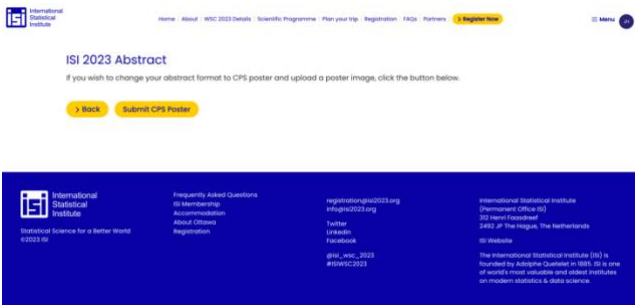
International Statistical Institute

Home | About | WSC 2023 Details | Scientific Programme | Plan your trip | Registration | FAQs | Partners | > Register Now

≡ Menu JH

ISI 2023 Abstract

If you wish to change your abstract format to CPS poster and upload a poster image, click the button below.

< Back Submit CPS Poster

International Statistical Institute

Statistical Science for a Better World
©2023 ISI

Frequently Asked Questions
ISI Membership
Accommodation
About Ottawa
Registration

registration@isi2023.org
info@isi2023.org

Twitter
LinkedIn
Facebook

@isi_wsc_2023
#ISIWSC2023

International Statistical Institute
(Permanent Office ISI)
312 Henri Faasdreef
2492 JP The Hague, The Netherlands

ISI Website

The International Statistical Institute (ISI) is founded by Adolphe Quetelet in 1885. ISI is one of world's most valuable and oldest institutes on modern statistics & data science.